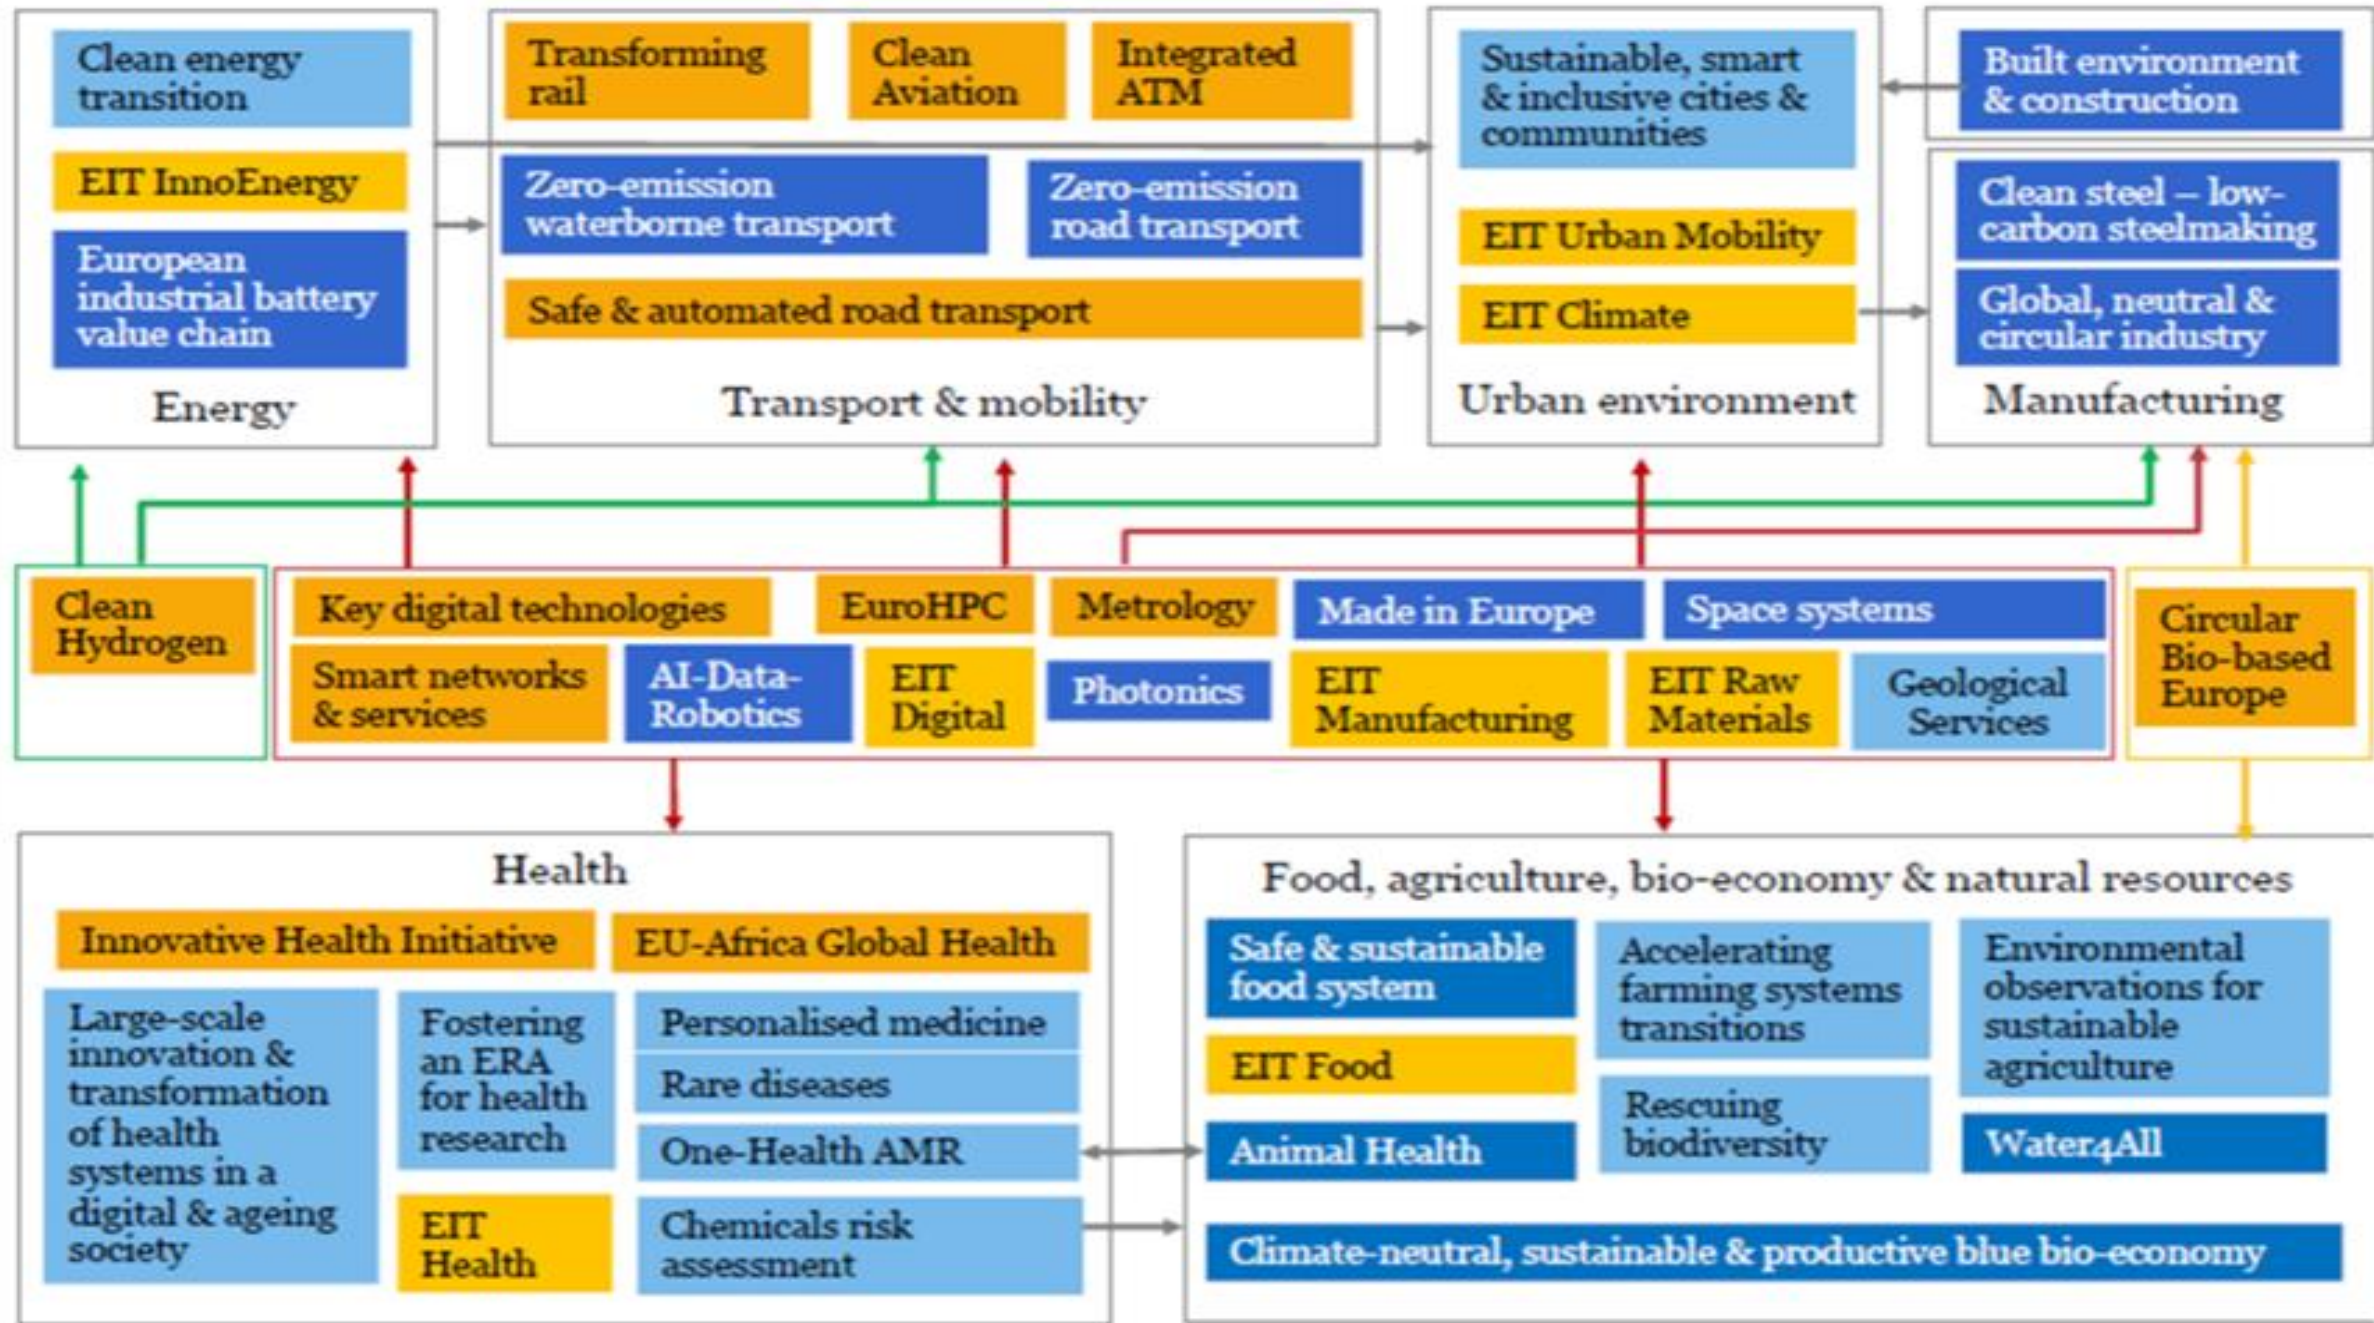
Clean energy transition

EIT InnoEnergy

European industrial battery value chain

Energy

Transforming rail

Clean Aviation

Integrated ATM

Zero-emission waterborne transport

Zero-emission road transport

Safe & automated road transport

Transport & mobility

Sustainable, smart & inclusive cities & communities

EIT Urban Mobility

EIT Climate

Urban environment

Built environment & construction

Clean steel – low-carbon steelmaking

Global, neutral & circular industry

Manufacturing

Clean Hydrogen

Key digital technologies

EuroHPC

Metrology

Made in Europe

Space systems

Smart networks & services

AI-Data-Robotics

EIT Digital

Photonics

EIT Manufacturing

EIT Raw Materials

Geological Services

Circular Bio-based Europe

Health

Innovative Health Initiative

EU-Africa Global Health

Large-scale innovation & transformation of health systems in a digital & ageing society

Fostering an ERA for health research

Personalised medicine

Rare diseases

One-Health AMR

EIT Health

Chemicals risk assessment

Food, agriculture, bio-economy & natural resources

Safe & sustainable food system

Accelerating farming systems transitions

Environmental observations for sustainable agriculture

EIT Food

Rescuing biodiversity

Animal Health

Water4All

Climate-neutral, sustainable & productive blue bio-economy